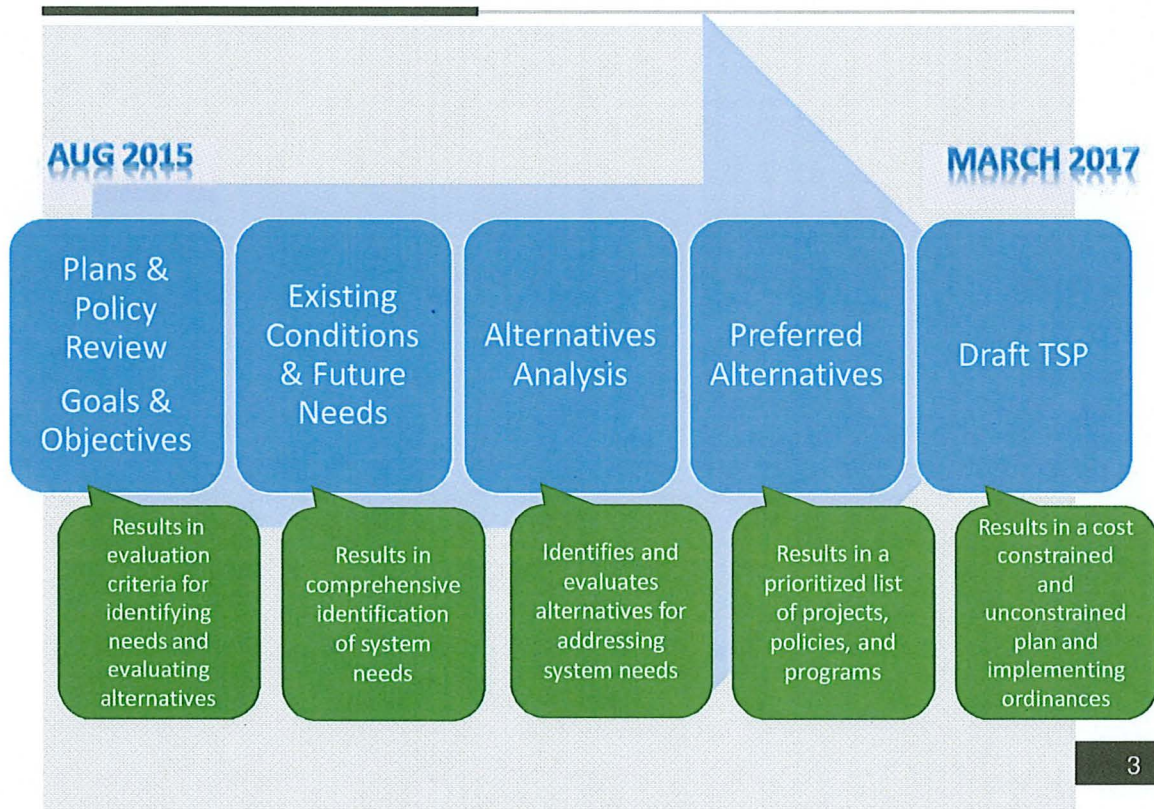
AUG 2015

MARCH 2017

Plans & Policy Review

Goals & Objectives

Existing Conditions & Future Needs

Alternatives Analysis

Preferred Alternatives

Draft TSP

Results in evaluation criteria for identifying needs and evaluating alternatives

Results in comprehensive identification of system needs

Identifies and evaluates alternatives for addressing system needs

Results in a prioritized list of projects, policies, and programs

Results in a cost constrained and unconstrained plan and implementing ordinances

3